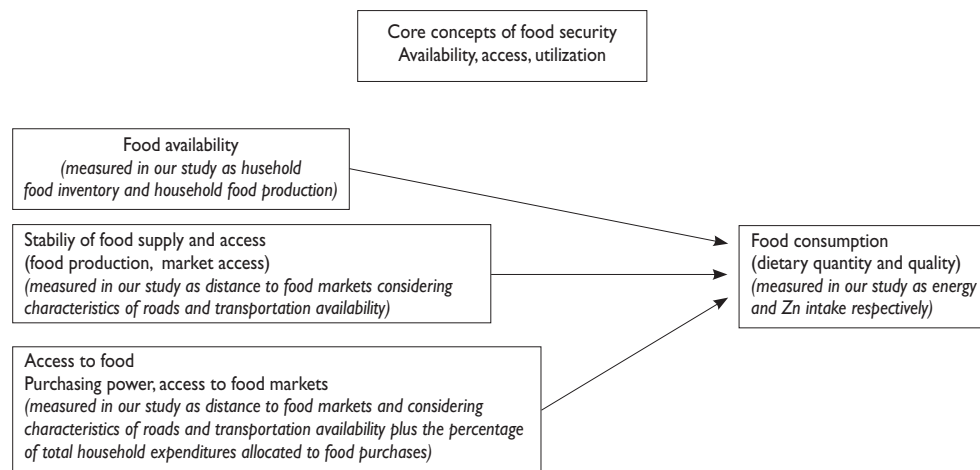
Core concepts of food security
Availability, access, utilization

Food availability
(measured in our study as husehold food inventory and household food production)

Stabiliy of food supply and access
(food production, market access)
(measured in our study as distance to food markets considering characteristics of roads and transportation availability)

Access to food
Purchasing power, access to food markets
(measured in our study as distance to food markets and considering characteristics of roads and transportation availability plus the percentage of total household expenditures allocated to food purchases)

Food consumption
(dietary quantity and quality)
(measured in our study as energy and Zn intake respectively)